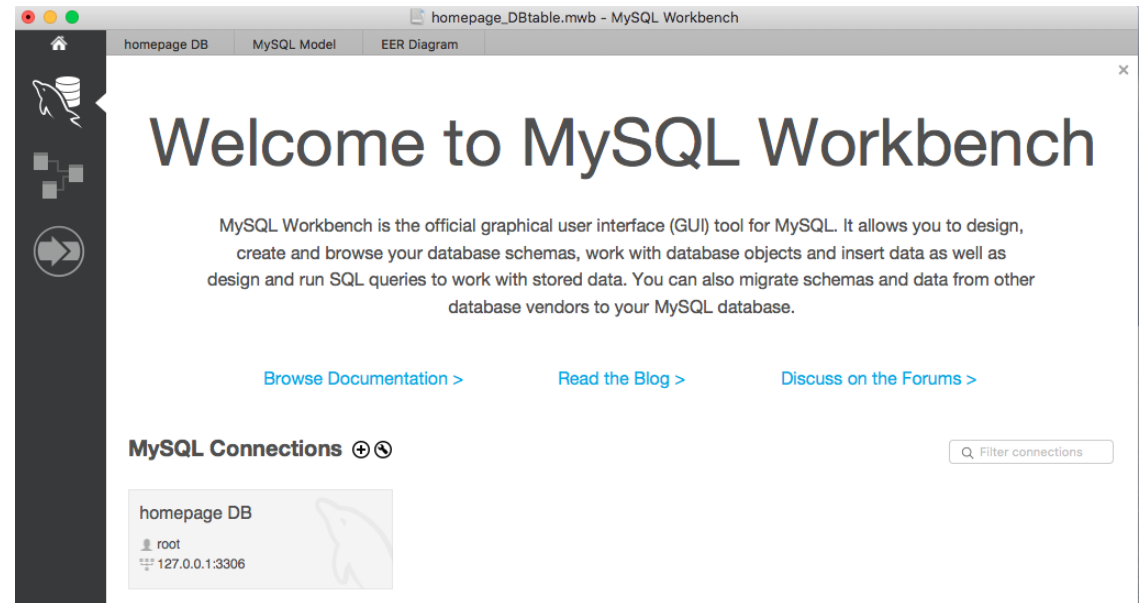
homepage_DBtable.mwb - MySQL Workbench

homepage DB | MySQL Model | EER Diagram

×

Welcome to MySQL Workbench

MySQL Workbench is the official graphical user interface (GUI) tool for MySQL. It allows you to design, create and browse your database schemas, work with database objects and insert data as well as design and run SQL queries to work with stored data. You can also migrate schemas and data from other database vendors to your MySQL database.

Browse Documentation >

Read the Blog >

Discuss on the Forums >

MySQL Connections ⊕ ⊗

Filter connections

homepage DB

root

127.0.0.1:3306